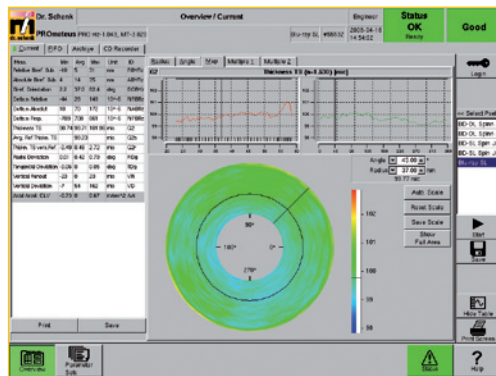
Dr. Schenk
PROmeteus
Overview / Current
Engineer
Status
OK
Ready
Good

Current | EPD | Archive | CD Recorder

Radius | Angle | Map | Matrix 1 | Matrix 2

Thickness TD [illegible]

Angle
Radius

Auto Scale
Reset Scale
Save Scale
Show Full Area

102
101
100
99
98

90°
180°
270°

Print
Save

Login
Select Prof
BO-DL Spleen
BO-DL Spleen
BO-DL Spleen
BO-DL Spleen
Blu-ray SL

Start
Save
Hide Table
Print Screen

Overview
Parameter Edit
Status
Help